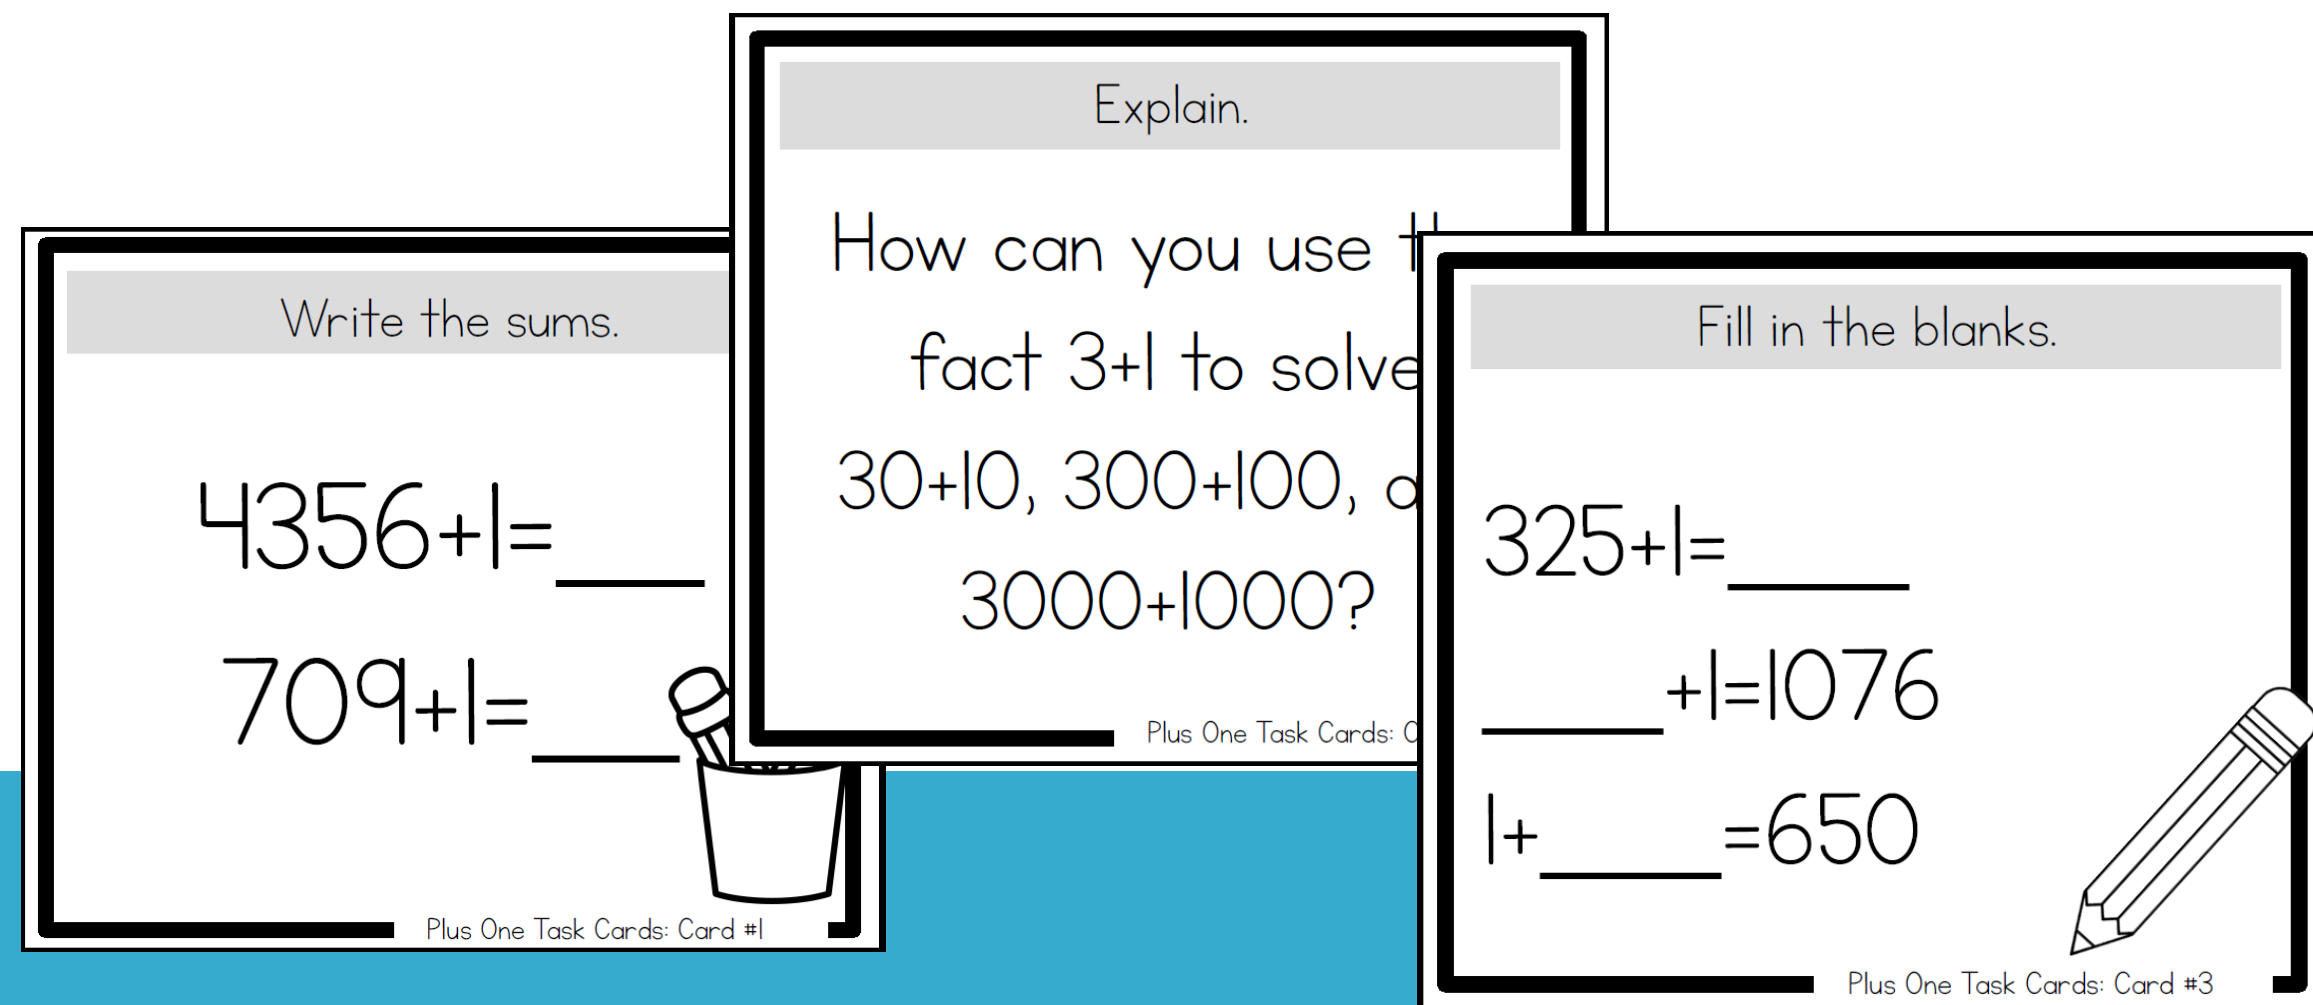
Write the sums.

$4356+1=$___

$709+1=$___

Plus One Task Cards: Card #1

Explain.

How can you use t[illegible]

fact $3+1$ to solve

$30+10$, $300+100$, a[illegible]

$3000+1000$?

Plus One Task Cards: C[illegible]

Fill in the blanks.

$325+1=$____

____$+1=1076$

$1+$____$=650$

Plus One Task Cards: Card #3